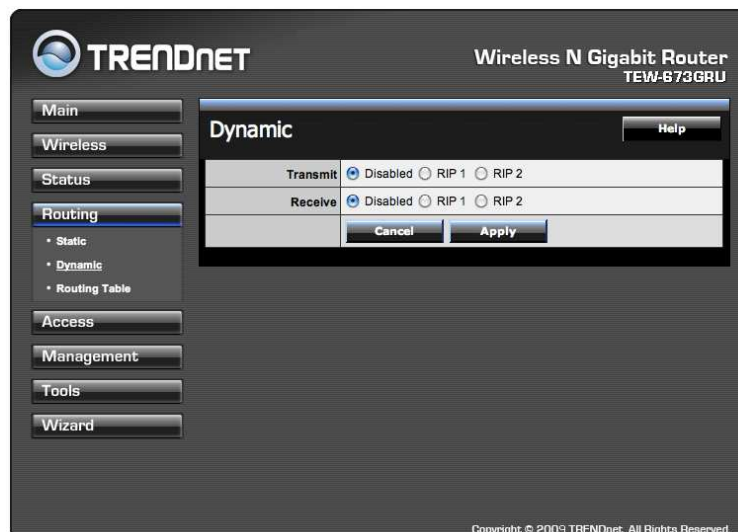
TRENDNET

Wireless N Gigabit Router
TEW-673GRU

Main
Wireless
Status
Routing
• Static
• Dynamic
• Routing Table
Access
Management
Tools
Wizard

Dynamic

Help

| | |
|---|---|
| Transmit | Disabled RIP 1 RIP 2 |
| Receive | Disabled RIP 1 RIP 2 |
| | Cancel Apply |

Copyright © 2009 TRENDnet. All Rights Reserved.